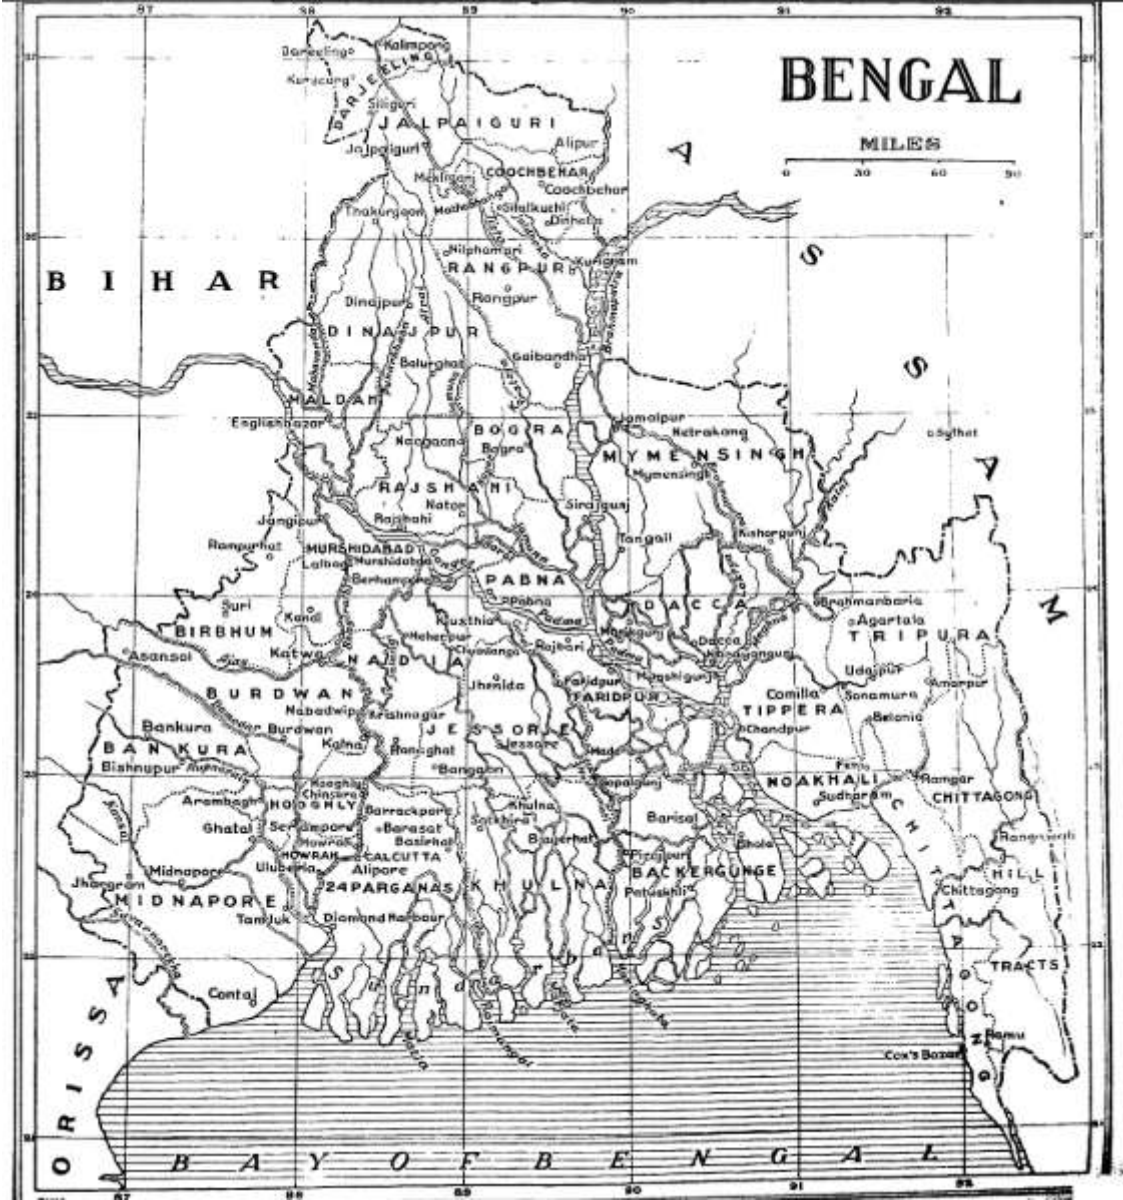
BENGAL

MILES
0 30 60 90

87 88 89 90 91 92

Darjeeling
Kalimpong
DARJEELING
Kurseong
Siliguri
JALPAIGURI
Jalpaiguri
Alipur
Mekliganj
COOCHBEHAR
Coochbehar
Mathabhanga
Sitalkuchi
Dinhata
Thakurgaon
Nilphamari
RANGPUR
Kurigram
Rangpur
BIHAR
Dinajpur
DINAJPUR
Balurghat
Gaibandha
MALDAH
Englishbazar
Naogaon
BOGRA
Bogra
Jamalpur
Netrakona
MYMENSINGH
Mymensingh
Sylhet
RAJSHAHI
Natore
Rajshahi
Sirajganj
Jangipur
Tangail
Kishorganj
Rampurhat
MURSHIDABAD
Lalbagh
Murshidabad
Berhampore
PABNA
Pabna
DACCA
Brahmanbaria
Suri
Kandi
Kushtia
Agartala
BIRBHUM
Meherpur
Chuadanga
Rajbari
Manikganj
Dacca
Narayanganj
TRIPURA
Asansol
Katwa
NADIA
Munshiganj
Udaipur
BURDWAN
Jhenida
Faridpur
FARIDPUR
Comilla
Sonamura
Amarpur
Nabadwip
Krishnagar
TIPPERA
Belonia
Bankura
Burdwan
JESSORE
Jessore
Madaripur
Chandpur
BANKURA
Kalna
Ranaghat
Feni
Bishnupur
Bangaon
Gopalganj
NOAKHALI
Ramgar
Hooghly
Chinsura
Sudharam
CHITTAGONG
Arambagh
HOOGHLY
Barrackpore
Khulna
Barisal
Ghatal
Serampore
Barasat
Satkhira
Bagerhat
Bhola
Rangamati
Howrah
Basirhat
Pirojpur
Uluberia
HOWRAH
CALCUTTA
Alipore
BACKERGUNGE
HILL
Midnapore
Jhargram
24 PARGANAS
KHULNA
Patuakhali
MIDNAPORE
Chittagong
Tamluk
Diamond Harbour
Sundarbans
TRACTS
Contai
ASSAM
ORISSA
Cox's Bazar
Ramu
CHITTAGONG
BAY OF BENGAL